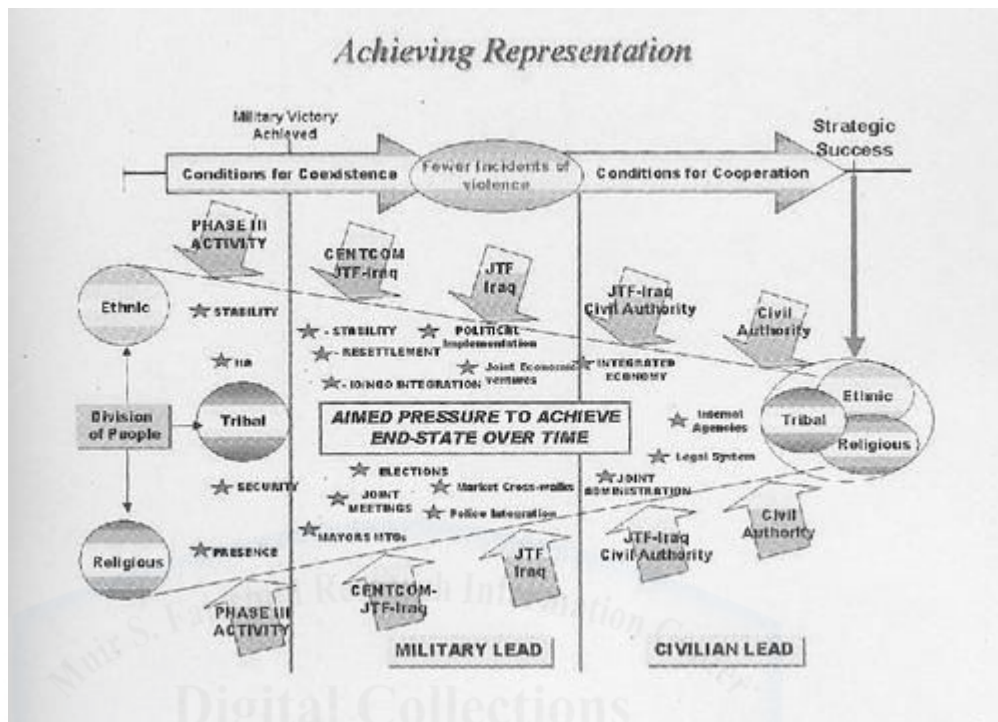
Achieving Representation

Military Victory Achieved

Strategic Success

Conditions for Coexistence

Fewer Incidents of violence

Conditions for Cooperation

PHASE III ACTIVITY

CENTCOM JTF-Iraq

JTF Iraq

JTF-Iraq Civil Authority

Civil Authority

Ethnic

STABILITY

- STABILITY

POLITICAL Implementation

RESETTLEMENT

Joint Economic ventures

INTEGRATED ECONOMY

HA

IO/NGO INTEGRATION

Division of People

Tribal

AIMED PRESSURE TO ACHIEVE END-STATE OVER TIME

Internal Agencies

Tribal

Ethnic

Religious

Legal System

ELECTIONS

SECURITY

JOINT MEETINGS

Market Cross-walks

JOINT ADMINISTRATION

Police Integration

MAYORS MTGs

Religious

PRESENCE

JTF-Iraq Civil Authority

Civil Authority

JTF Iraq

CENTCOM-JTF-Iraq

PHASE III ACTIVITY

MILITARY LEAD

CIVILIAN LEAD

Muir S. Fairchild Research Information Center

Digital Collections